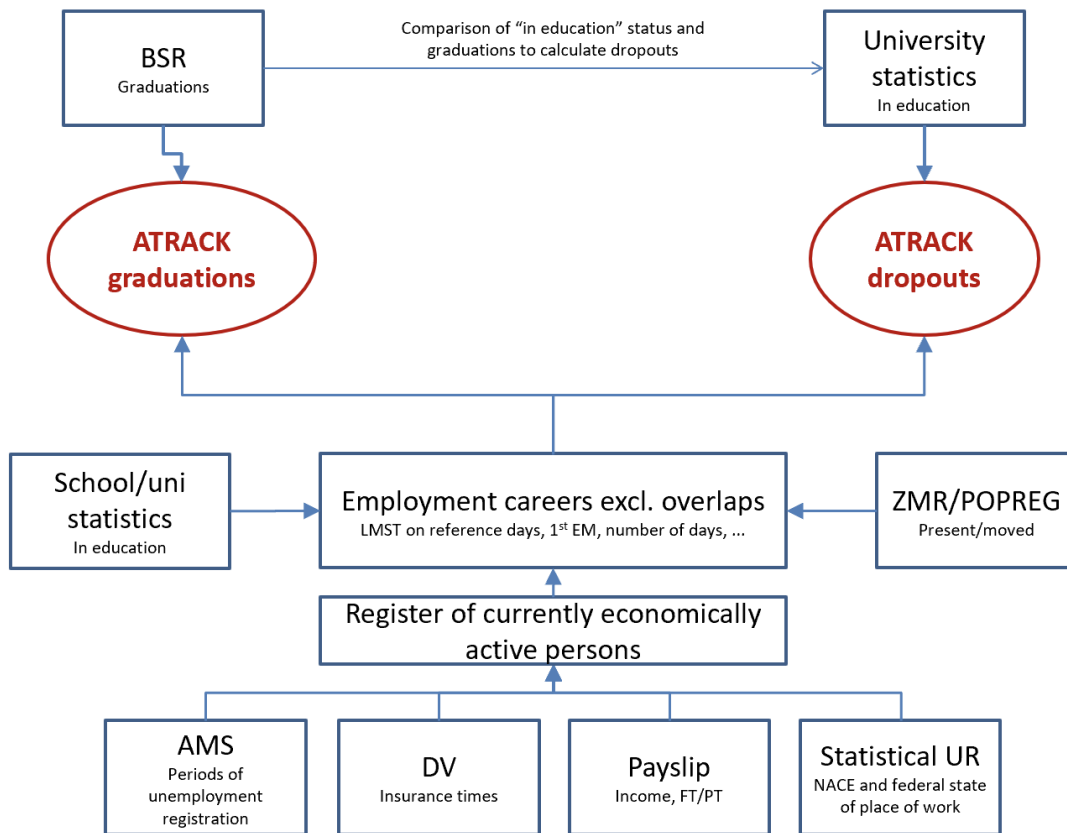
BSR
Graduations

Comparison of “in education” status and graduations to calculate dropouts

University statistics
In education

ATRACK graduations

ATRACK dropouts

School/uni statistics
In education

Employment careers excl. overlaps
LMST on reference days, 1$^{st}$ EM, number of days, ...

ZMR/POPREG
Present/moved

Register of currently economically active persons

AMS
Periods of unemployment registration

DV
Insurance times

Payslip
Income, FT/PT

Statistical UR
NACE and federal state of place of work